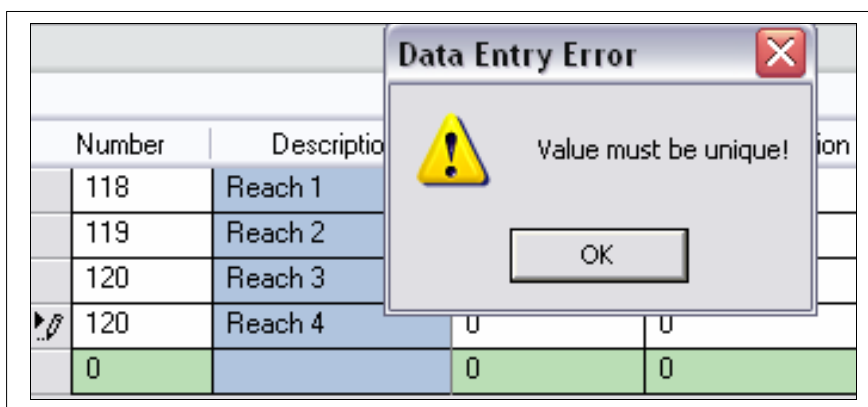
Data Entry Error

Value must be unique!

OK

| Number | Descriptio | | ion |
|---|---|---|---|
| 118 | Reach 1 | | |
| 119 | Reach 2 | | |
| 120 | Reach 3 | | |
| 120 | Reach 4 | 0 | 0 |
| 0 | | 0 | 0 |